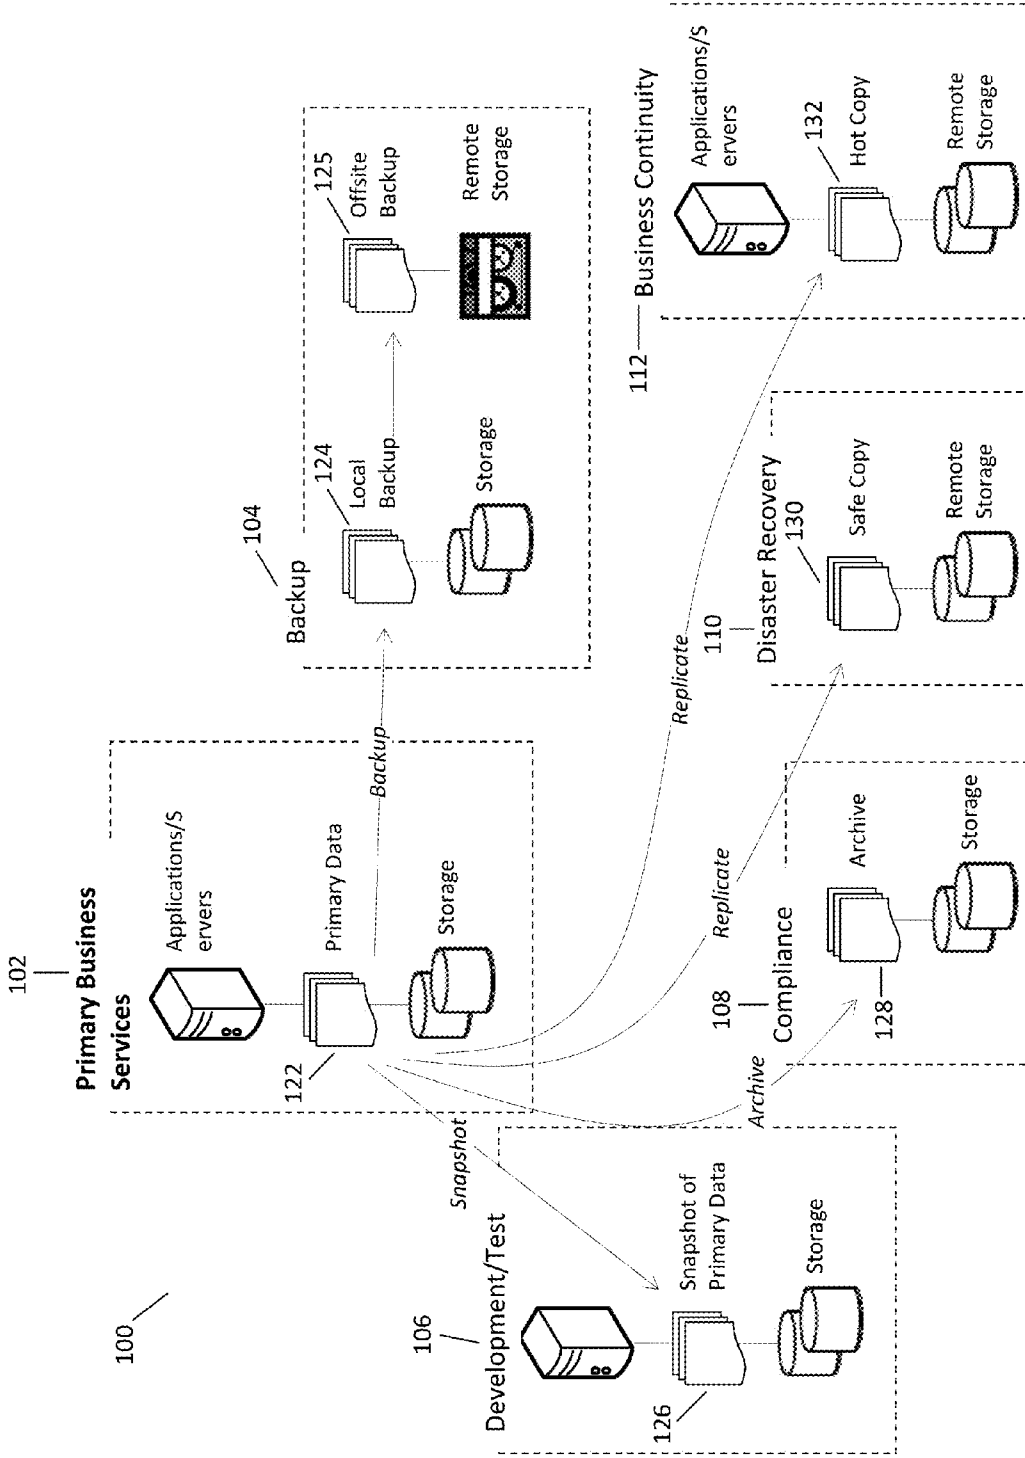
100

102
Primary Business Services

Applications/Servers

Primary Data

122

Storage

Backup

104
Backup

124
Local Backup

Storage

125
Offsite Backup

Remote Storage

106
Development/Test

Snapshot

Snapshot of Primary Data

126

Storage

108
Compliance

Archive

Archive

128

Storage

Replicate

110
Disaster Recovery

130
Safe Copy

Remote Storage

Replicate

112
Business Continuity

Applications/Servers

132
Hot Copy

Remote Storage